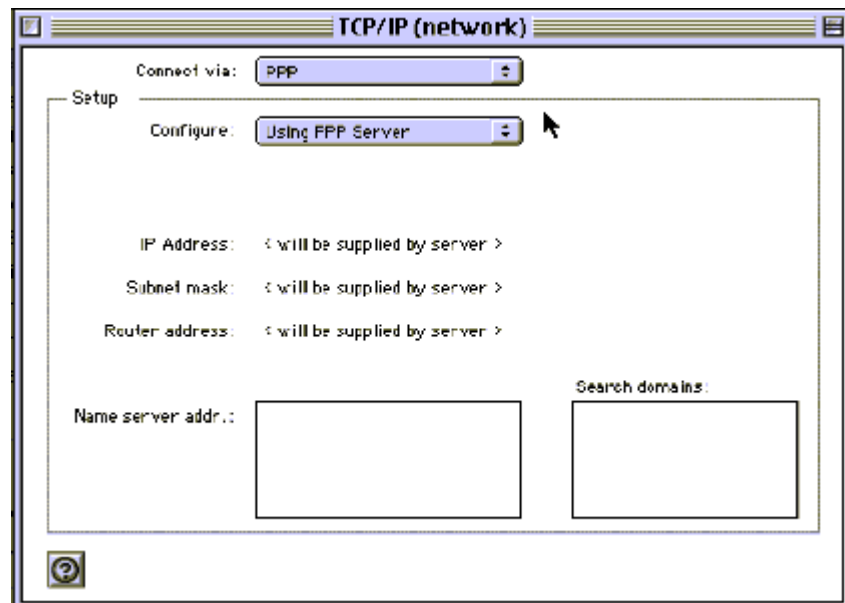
TCP/IP (network)

Connect via: PPP

Setup

Configure: Using PPP Server

IP Address: < will be supplied by server >

Subnet mask: < will be supplied by server >

Router address: < will be supplied by server >

Search domains:

Name server addr.:

?